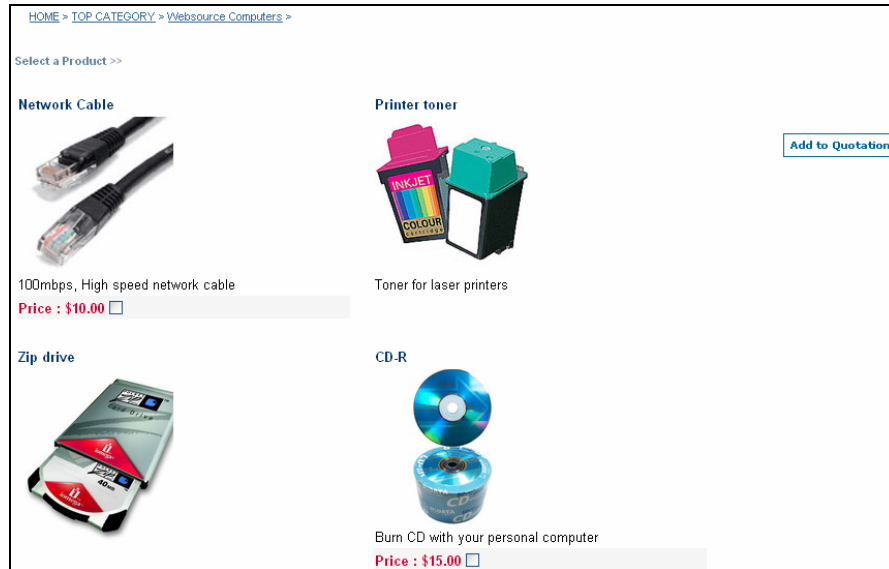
HOME > TOP CATEGORY > Websource Computers >

Select a Product >>

Network Cable

100mbps, High speed network cable

Price : $10.00

Printer toner

INKJET
COLOUR
cartridge

Toner for laser printers

Add to Quotation

Zip drive

40

CD-R

CD-R

Burn CD with your personal computer

Price : $15.00